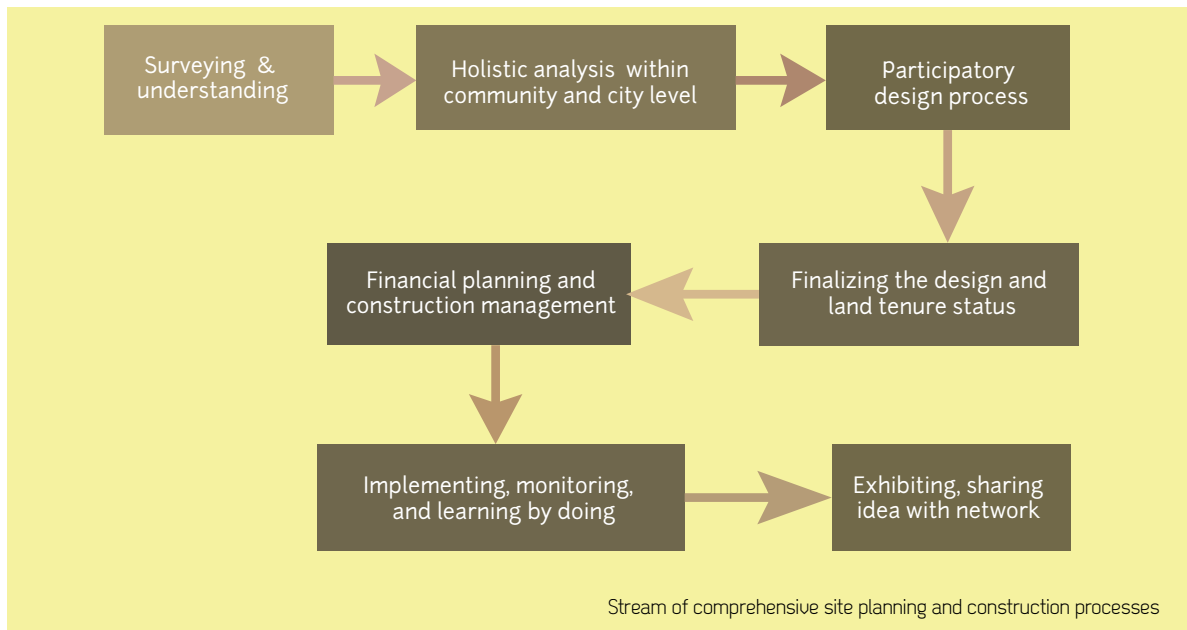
Surveying & understanding

Holistic analysis within community and city level

Participatory design process

Finalizing the design and land tenure status

Financial planning and construction management

Implementing, monitoring, and learning by doing

Exhibiting, sharing idea with network

Stream of comprehensive site planning and construction processes